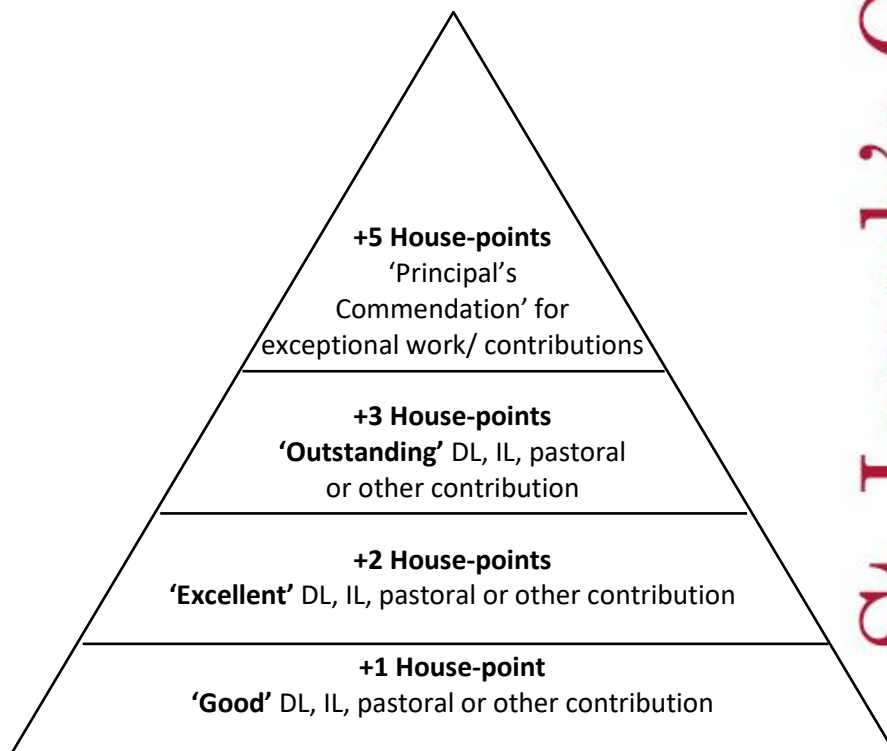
**+5 House-points**
‘Principal’s Commendation’ for exceptional work/ contributions

**+3 House-points**
**‘Outstanding’** DL, IL, pastoral or other contribution

**+2 House-points**
**‘Excellent’** DL, IL, pastoral or other contribution

**+1 House-point**
**‘Good’** DL, IL, pastoral or other contribution

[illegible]